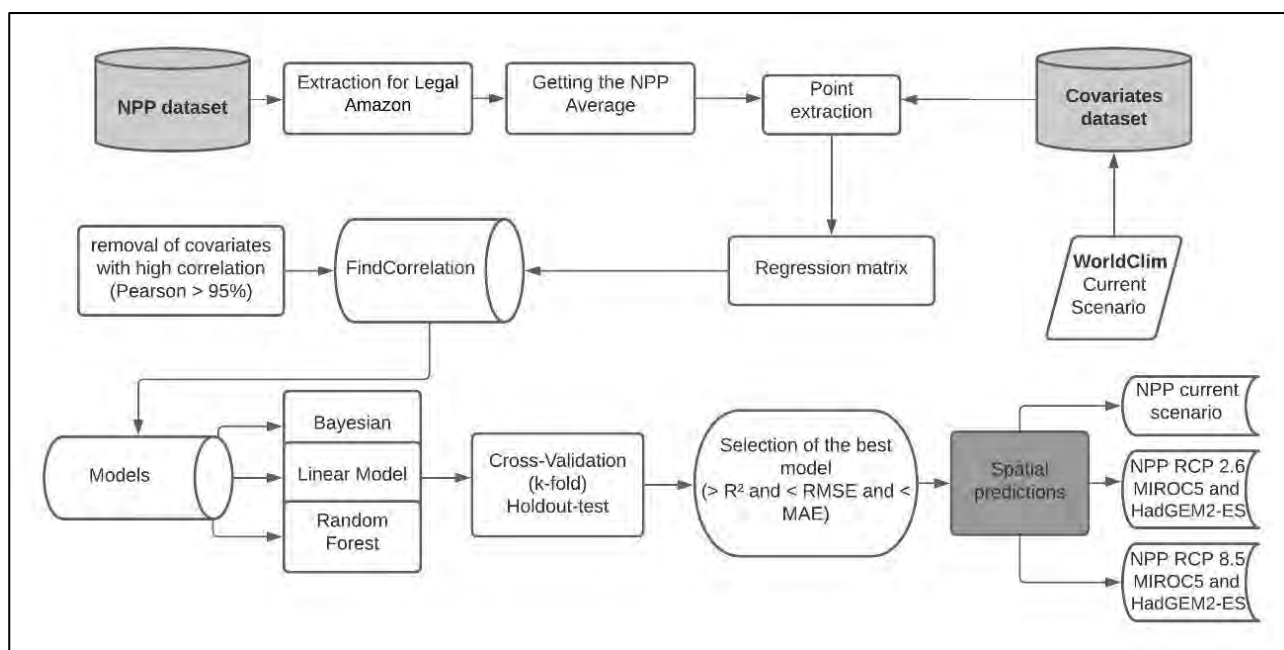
NPP dataset

Extraction for Legal Amazon

Getting the NPP Average

Point extraction

Covariates dataset

removal of covariates with high correlation (Pearson > 95%)

FindCorrelation

Regression matrix

WorldClim Current Scenario

Models

Bayesian

Linear Model

Random Forest

Cross-Validation (k-fold) Holdout-test

Selection of the best model (> R² and < RMSE and < MAE)

Spatial predictions

NPP current scenario

NPP RCP 2.6 MIROC5 and HadGEM2-ES

NPP RCP 8.5 MIROC5 and HadGEM2-ES